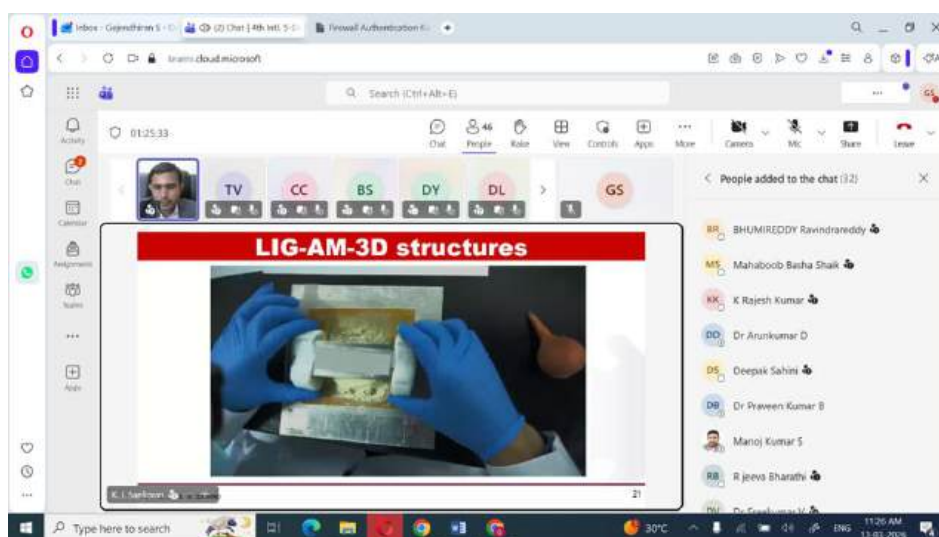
Inbox - Gajendhiran S - | (2) Chat | 4th Intl. 5- | Firewall Authentication | +

teams.cloud.microsoft

Search (Ctrl+Alt+E)

01:25:33

Chat | 46 People | Raise | View | Controls | Apps | More | Camera | Mic | Share | Leave

Activity
Chat
Calendar
Assignments
Teams
...
Apps

TV | CC | BS | DY | DL | GS

LIG-AM-3D structures

21

K. J. Sankaran

People added to the chat (32)

BR BHUMIREDDY Ravindrareddy
MS Mahaboob Basha Shaik
KK K Rajesh Kumar
DD Dr Arunkumar D
DS Deepak Sahini
DB Dr Praveen Kumar B
Manoj Kumar S
RB R jeeva Bharathi
DV Dr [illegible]

Type here to search

30°C

ENG 11:26 AM 13-03-2026